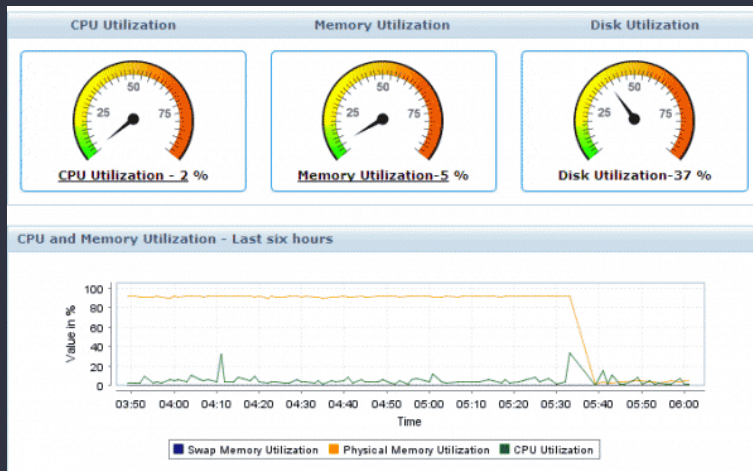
CPU Utilization

Memory Utilization

Disk Utilization

25 50 75

CPU Utilization - 2 %

25 50 75

Memory Utilization-5 %

25 50 75

Disk Utilization-37 %

CPU and Memory Utilization - Last six hours

100
80
60
40
20
0

Value in %

03:50 04:00 04:10 04:20 04:30 04:40 04:50 05:00 05:10 05:20 05:30 05:40 05:50 06:00

Time

Swap Memory Utilization Physical Memory Utilization CPU Utilization